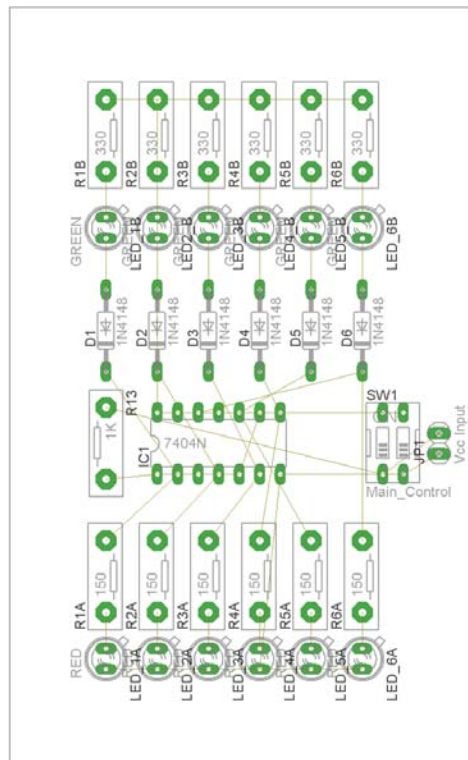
R1B
330
R2B
330
R3B
330
R4B
330
R5B
330
R6B
330
GREEN
LED_1B
GREEN
LED_2B
GREEN
LED_3B
GREEN
LED_4B
GREEN
LED_5B
LED_6B
D1
1N4148
D2
1N4148
D3
1N4148
D4
1N4148
D5
1N4148
D6
1N4148
R13
1K
SW1
7404N
IC1
JP1
Vcc Input
Main_Control
R1A
150
R2A
150
R3A
150
R4A
150
R5A
150
R6A
150
RED
LED_1A
LED_2A
LED_3A
LED_4A
LED_5A
LED_6A